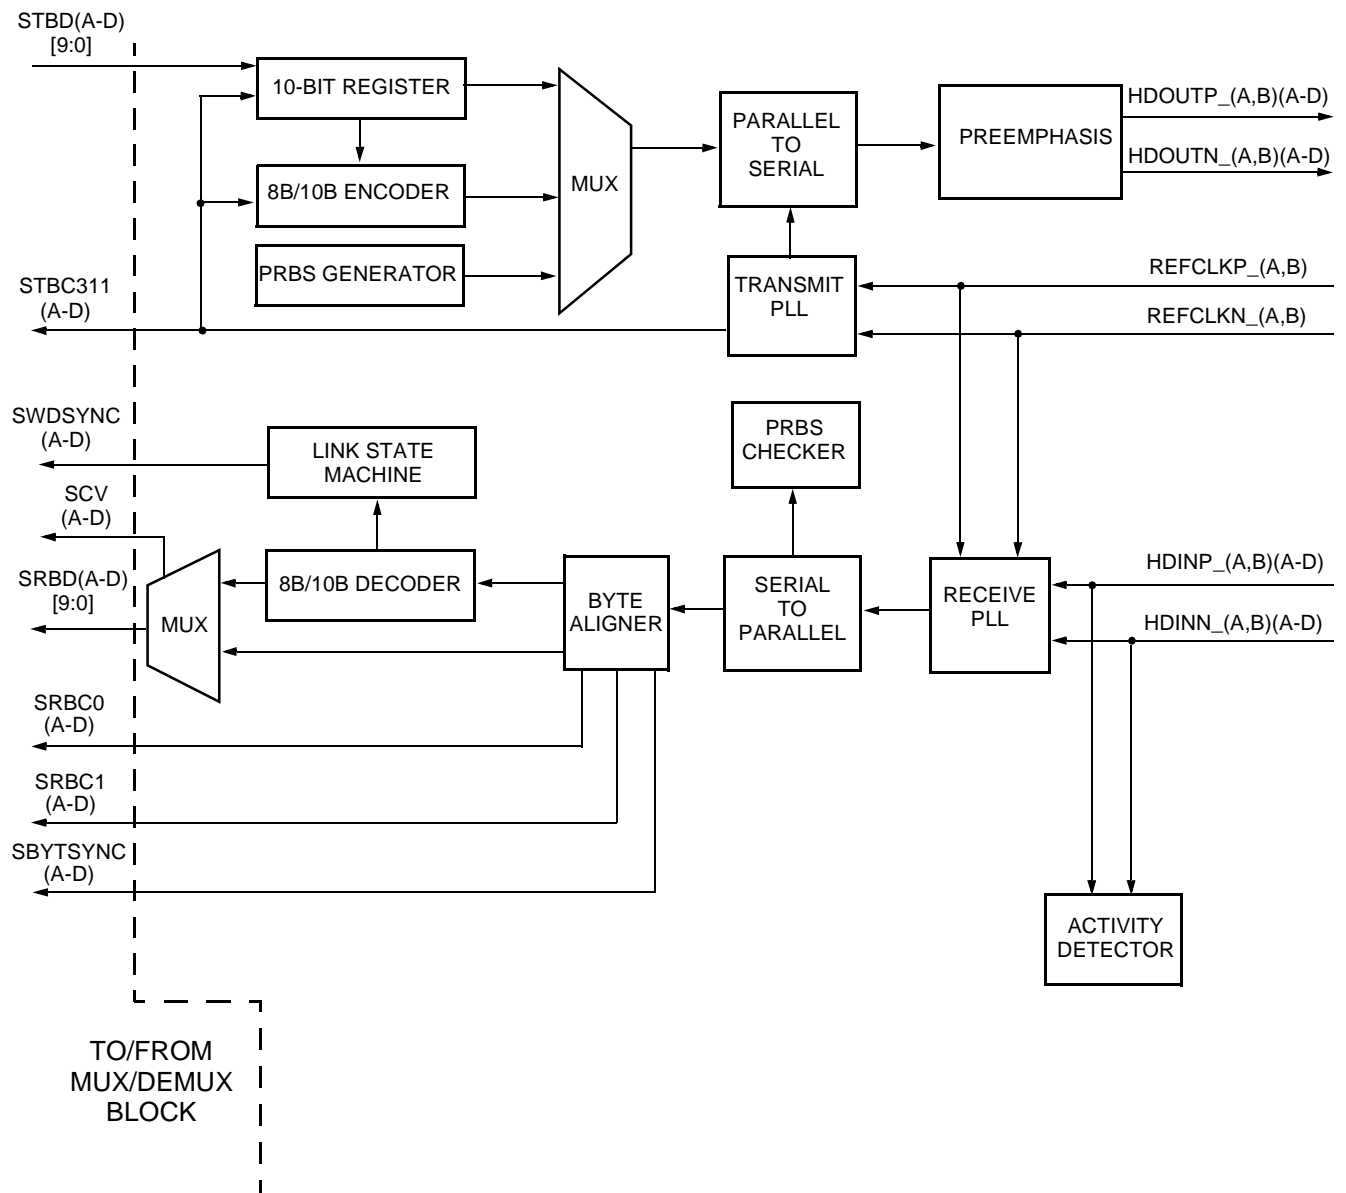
STBD(A-D) [9:0]

10-BIT REGISTER

8B/10B ENCODER

PRBS GENERATOR

MUX

PARALLEL TO SERIAL

PREEMPHASIS

HDOUTP_(A,B)(A-D)

HDOUTN_(A,B)(A-D)

STBC311 (A-D)

TRANSMIT PLL

REFCLKP_(A,B)

REFCLKN_(A,B)

SWDSYNC (A-D)

LINK STATE MACHINE

PRBS CHECKER

SCV (A-D)

SRBD(A-D) [9:0]

MUX

8B/10B DECODER

BYTE ALIGNER

SERIAL TO PARALLEL

RECEIVE PLL

HDINP_(A,B)(A-D)

HDINN_(A,B)(A-D)

SRBC0 (A-D)

SRBC1 (A-D)

SBYTSYNC (A-D)

ACTIVITY DETECTOR

TO/FROM MUX/DEMUX BLOCK